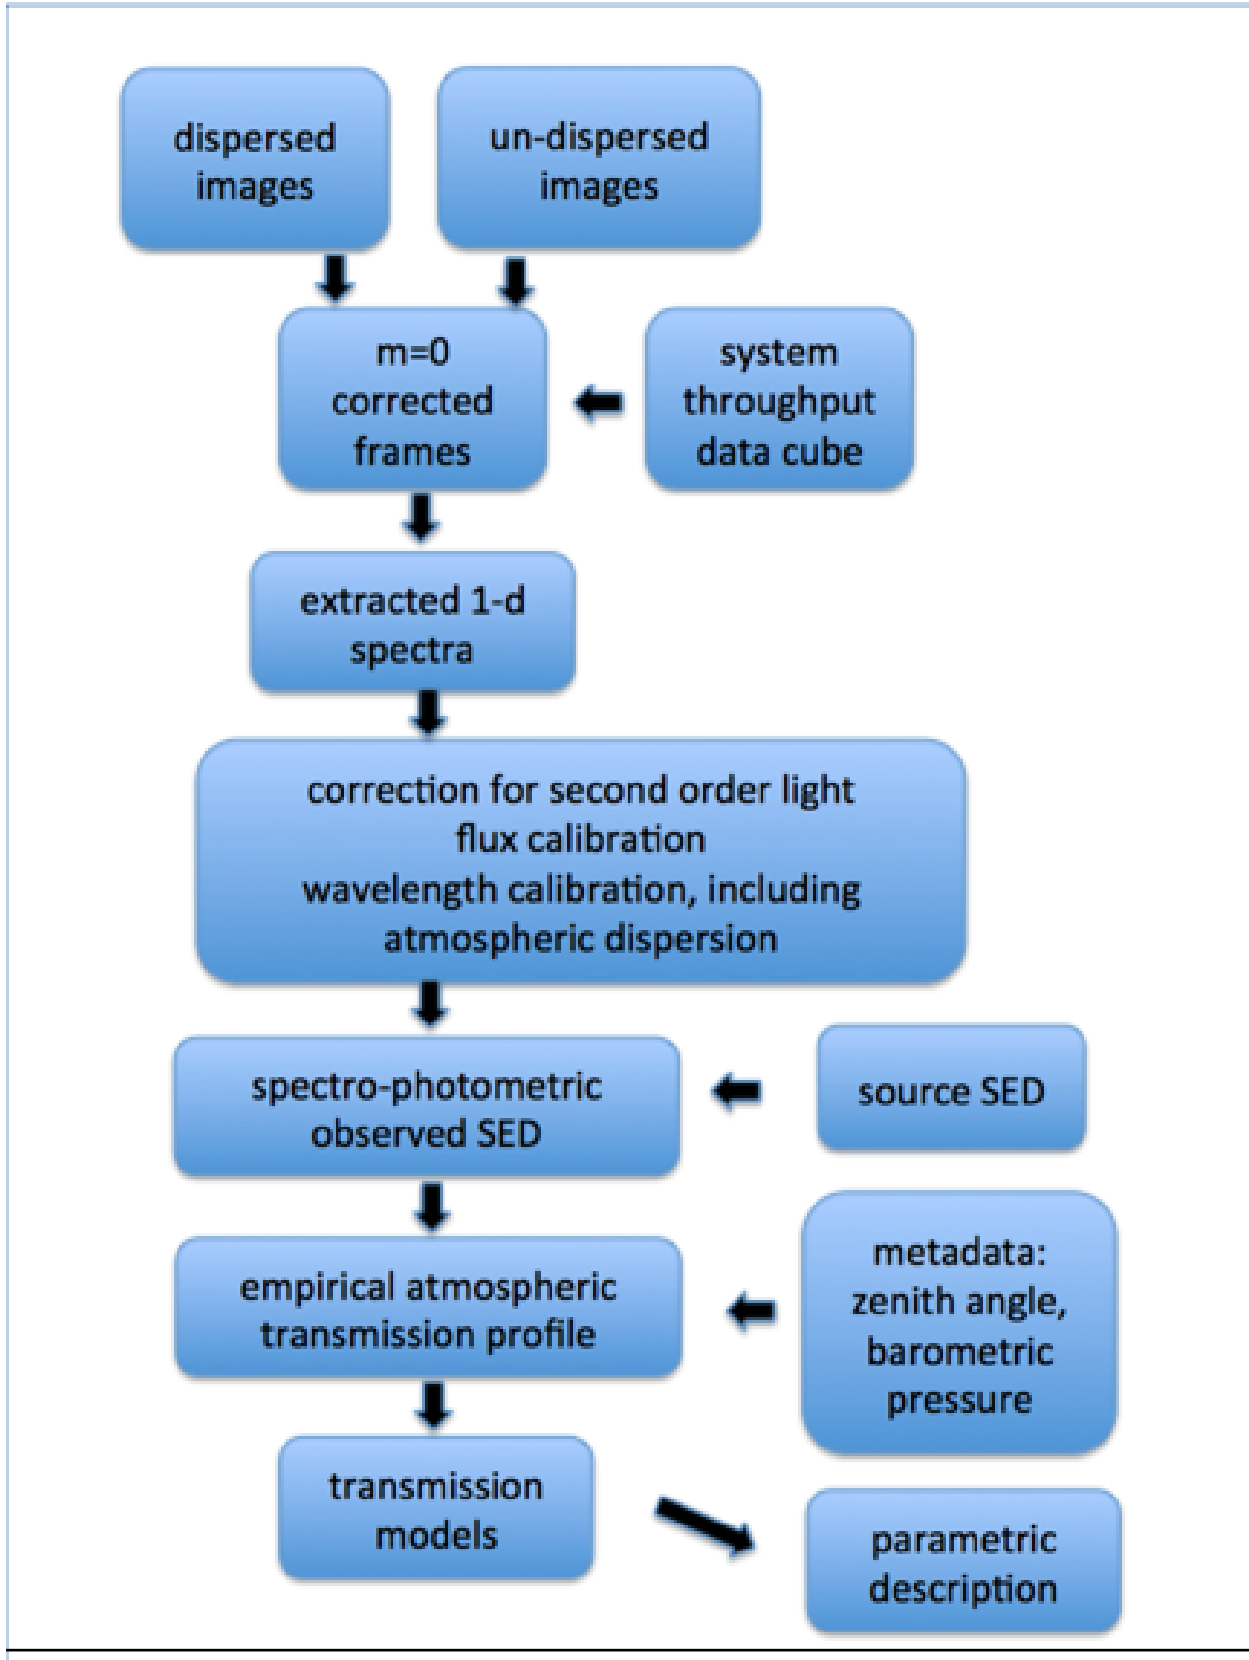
dispersed images

un-dispersed images

m=0 corrected frames

system throughput data cube

extracted 1-d spectra

correction for second order light
flux calibration
wavelength calibration, including atmospheric dispersion

spectro-photometric observed SED

source SED

empirical atmospheric transmission profile

metadata: zenith angle, barometric pressure

transmission models

parametric description